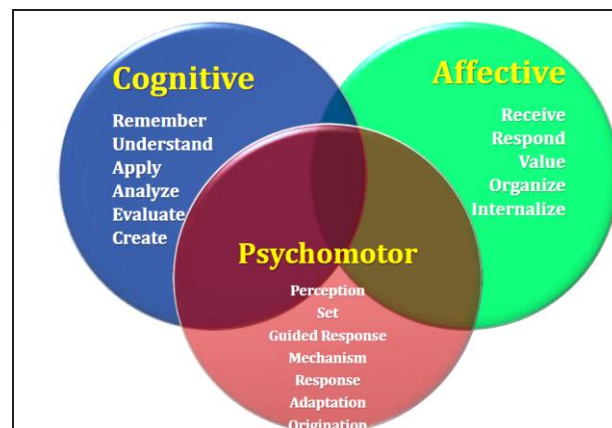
Cognitive

Remember
Understand
Apply
Analyze
Evaluate
Create

Affective

Receive
Respond
Value
Organize
Internalize

Psychomotor

Perception
Set
Guided Response
Mechanism
Response
Adaptation
Origination